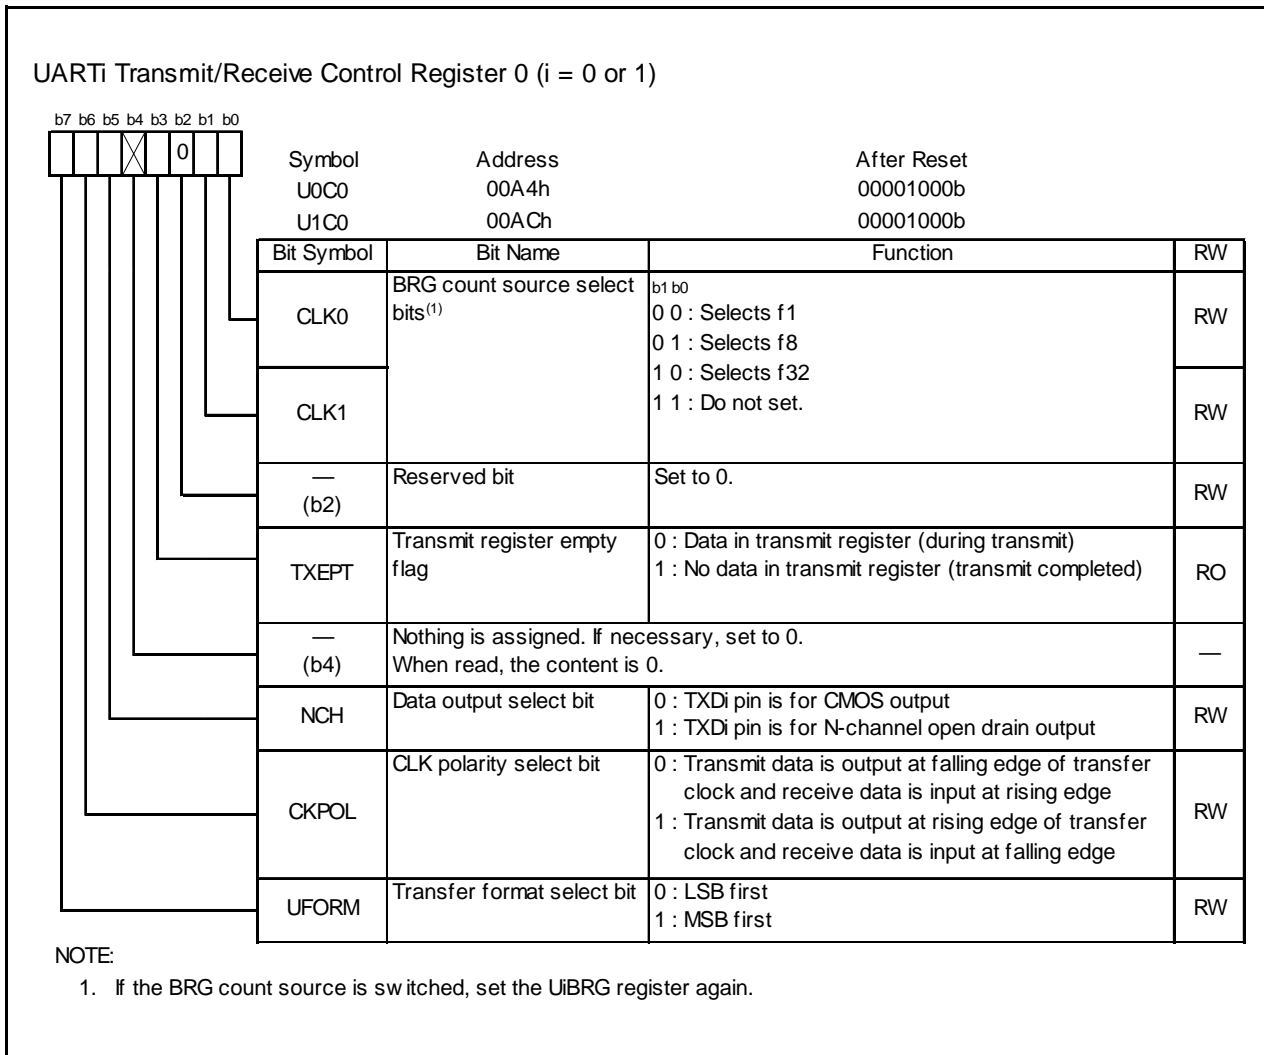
UARTi Transmit/Receive Control Register 0 (i = 0 or 1)

b7 b6 b5 b4 b3 b2 b1 b0

0

| Symbol | Address | After Reset |
|---|---|---|
| U0C0 | 00A4h | 00001000b |
| U1C0 | 00ACh | 00001000b |

| Bit Symbol | Bit Name | Function | RW |
|---|---|---|---|
| CLK0 | BRG count source select bits$^{(1)}$ | b1 b0<br>0 0 : Selects f1<br>0 1 : Selects f8<br>1 0 : Selects f32<br>1 1 : Do not set. | RW |
| CLK1 | | | RW |
| — (b2) | Reserved bit | Set to 0. | RW |
| TXEPT | Transmit register empty flag | 0 : Data in transmit register (during transmit)<br>1 : No data in transmit register (transmit completed) | RO |
| — (b4) | Nothing is assigned. If necessary, set to 0. When read, the content is 0. | | — |
| NCH | Data output select bit | 0 : TXDi pin is for CMOS output<br>1 : TXDi pin is for N-channel open drain output | RW |
| CKPOL | CLK polarity select bit | 0 : Transmit data is output at falling edge of transfer clock and receive data is input at rising edge<br>1 : Transmit data is output at rising edge of transfer clock and receive data is input at falling edge | RW |
| UFORM | Transfer format select bit | 0 : LSB first<br>1 : MSB first | RW |

NOTE:
1. If the BRG count source is switched, set the UiBRG register again.